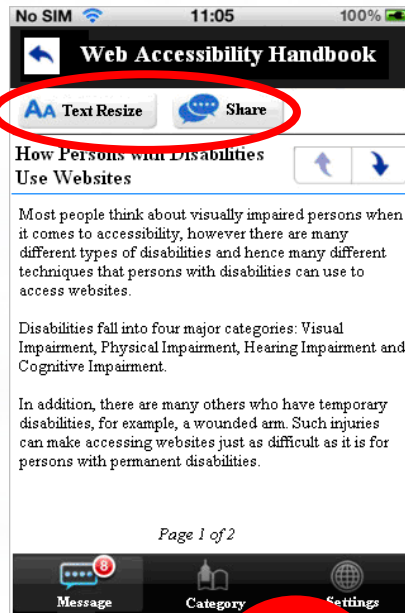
No SIM 11:05 100%

Web Accessibility Handbook

AA Text Resize Share

How Persons with Disabilities Use Websites

Most people think about visually impaired persons when it comes to accessibility, however there are many different types of disabilities and hence many different techniques that persons with disabilities can use to access websites.

Disabilities fall into four major categories: Visual Impairment, Physical Impairment, Hearing Impairment and Cognitive Impairment.

In addition, there are many others who have temporary disabilities, for example, a wounded arm. Such injuries can make accessing websites just as difficult as it is for persons with permanent disabilities.

Page 1 of 2

8
Message Category Settings